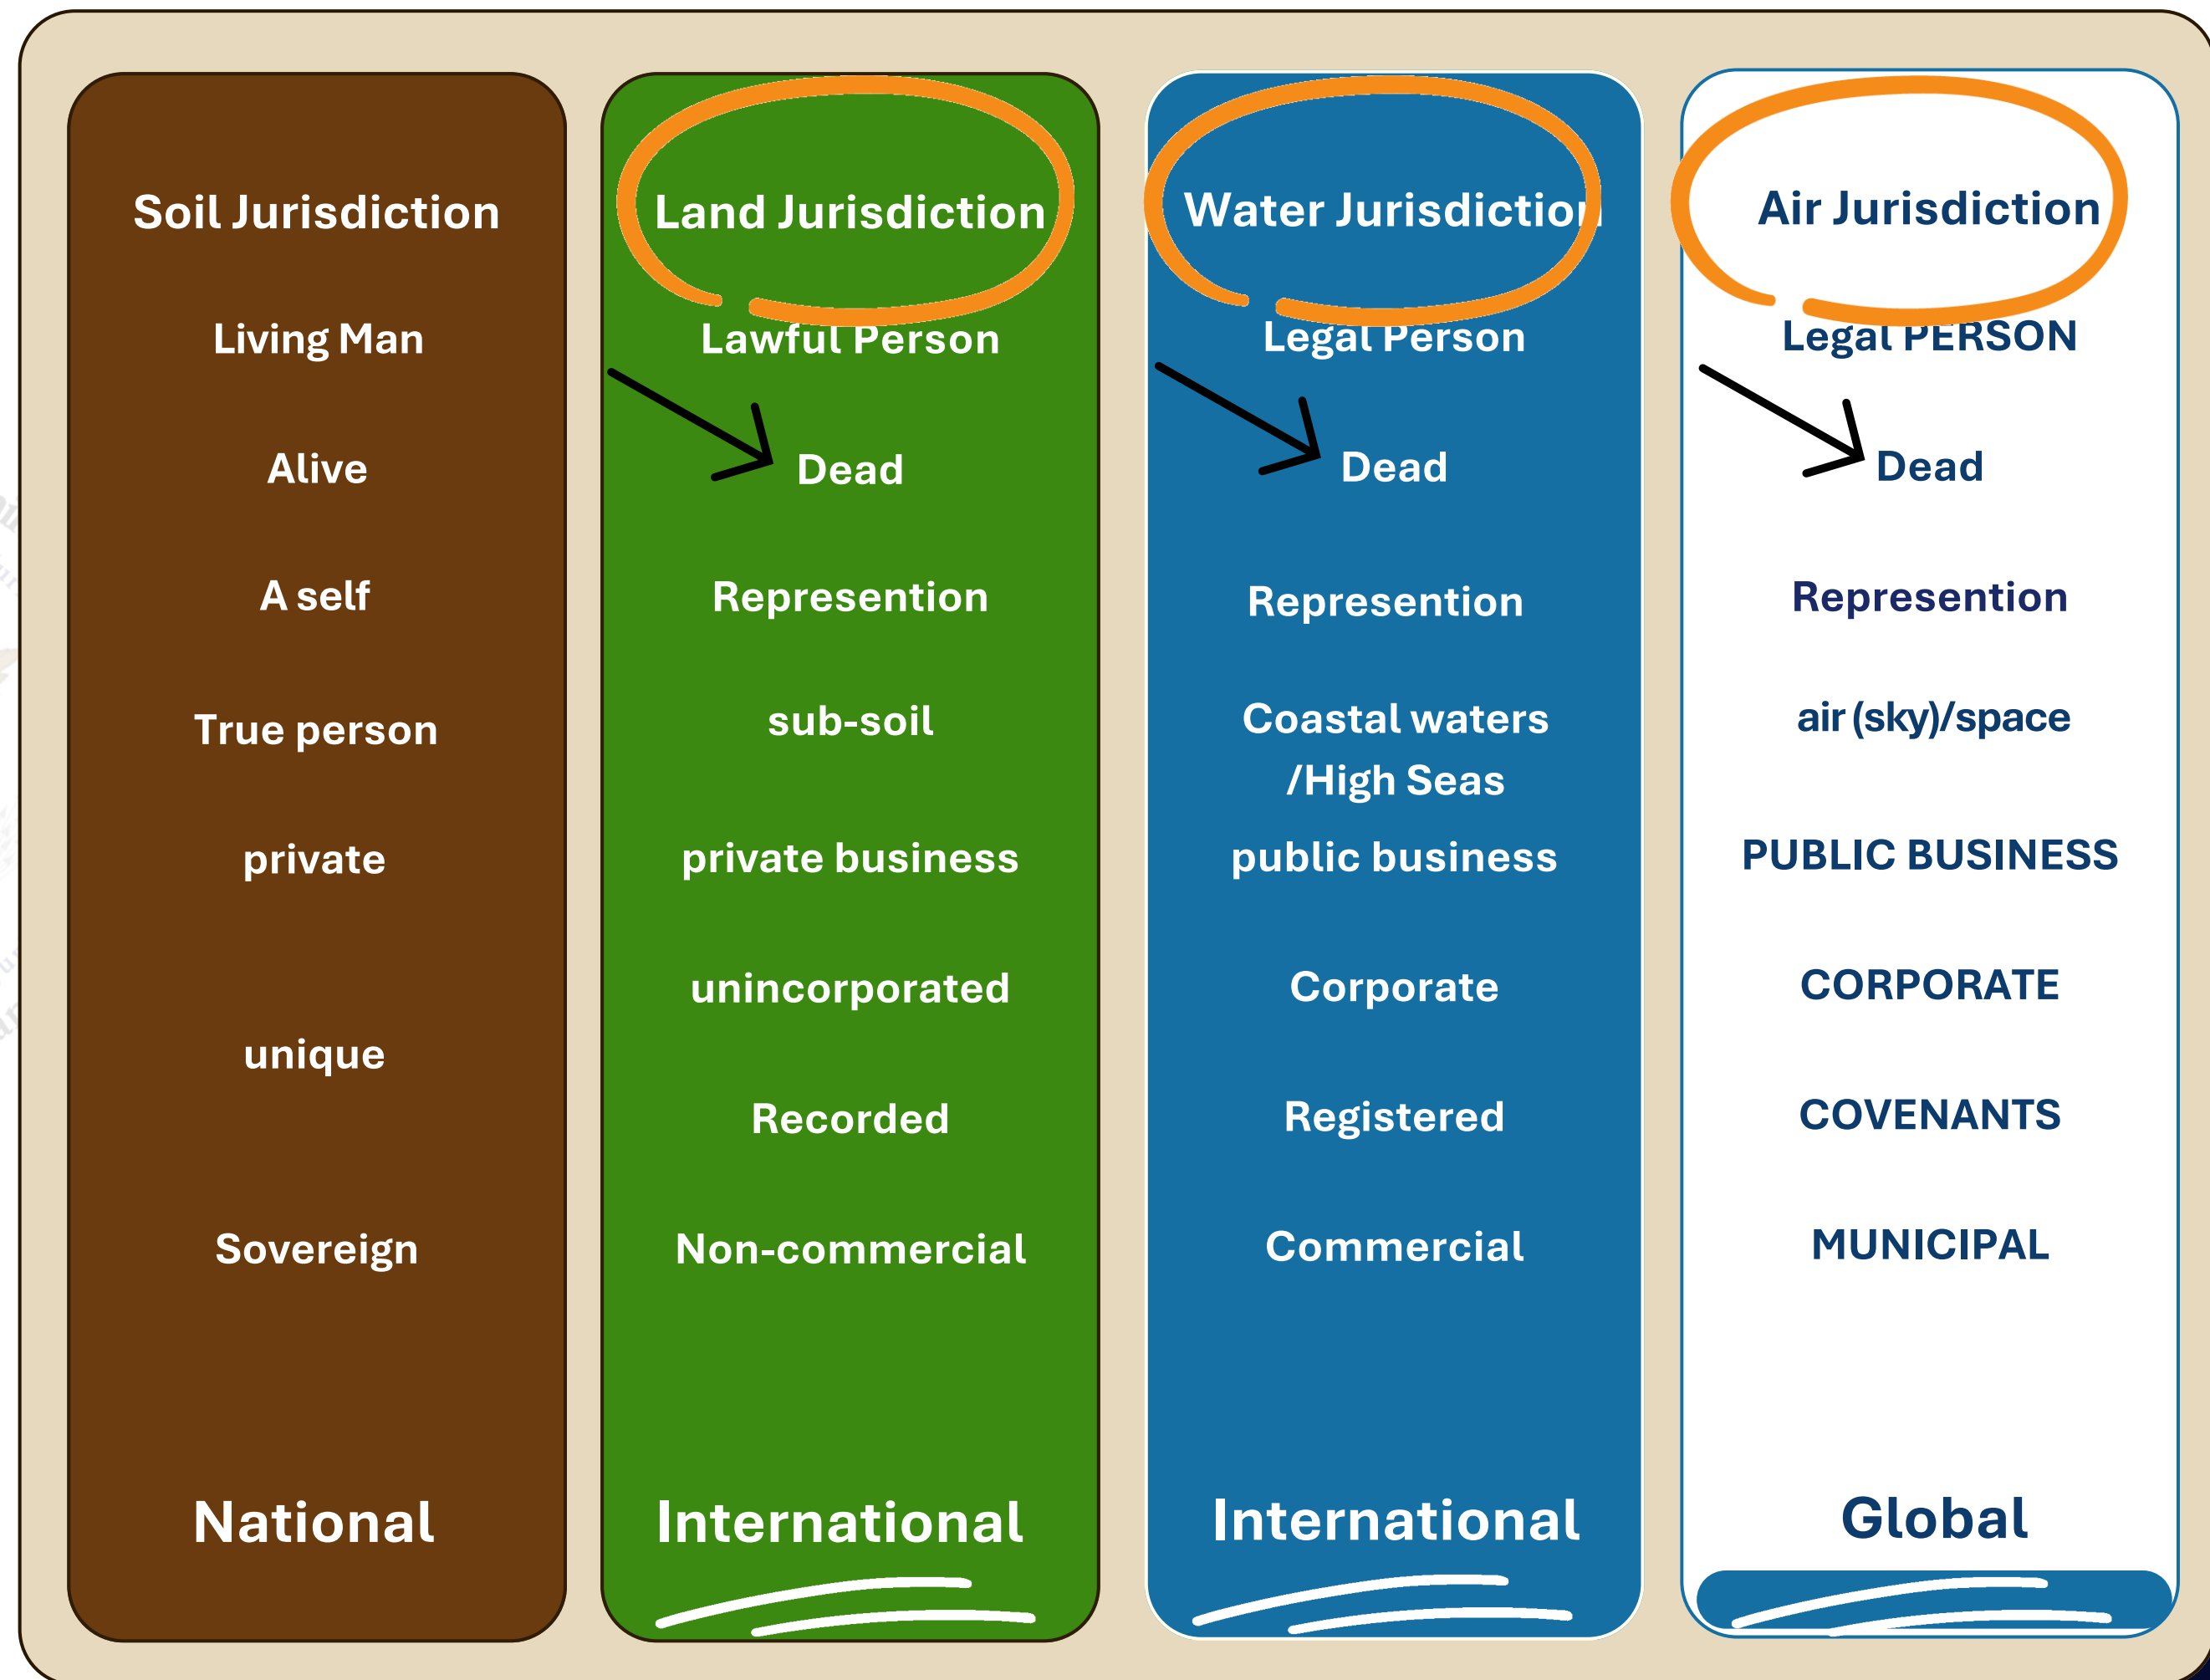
Soil Jurisdiction

Living Man

Alive

A self

True person

private

unique

Sovereign

National

Land Jurisdiction

Lawful Person

Dead

Represention

sub-soil

private business

unincorporated

Recorded

Non-commercial

International

Water Jurisdiction

Legal Person

Dead

Represention

Coastal waters /High Seas

public business

Corporate

Registered

Commercial

International

Air Jurisdiction

Legal PERSON

Dead

Represention

air (sky)/space

PUBLIC BUSINESS

CORPORATE

COVENANTS

MUNICIPAL

Global